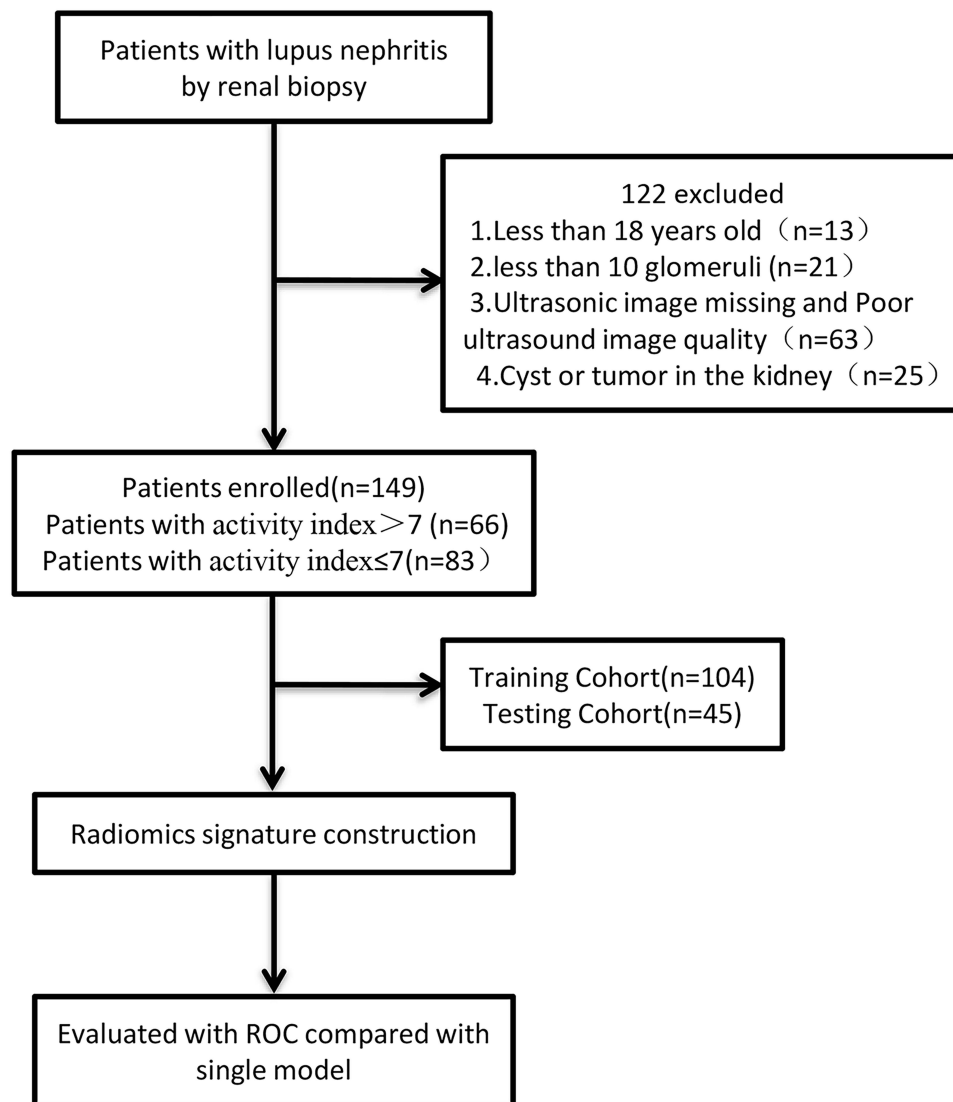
Patients with lupus nephritis by renal biopsy

122 excluded
1.Less than 18 years old（n=13）
2.less than 10 glomeruli (n=21)
3.Ultrasonic image missing and Poor ultrasound image quality（n=63）
4.Cyst or tumor in the kidney（n=25）

Patients enrolled(n=149)
Patients with activity index＞7 (n=66)
Patients with activity index≤7(n=83）

Training Cohort(n=104)
Testing Cohort(n=45)

Radiomics signature construction

Evaluated with ROC compared with single model